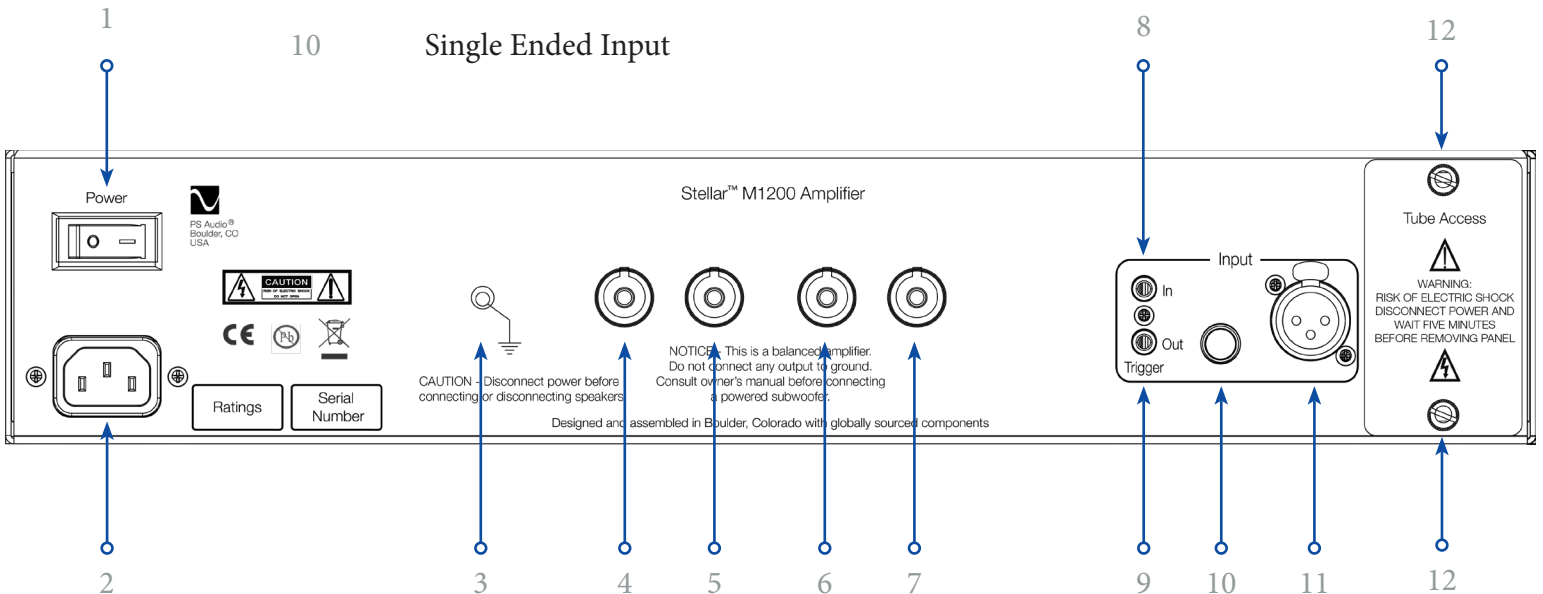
1

10 Single Ended Input

8

12

Power

PS Audio®
Boulder, CO
USA

Stellar™ M1200 Amplifier

Tube Access

CAUTION
RISK OF ELECTRIC SHOCK
DO NOT OPEN

Input

In

Out

Trigger

WARNING:
RISK OF ELECTRIC SHOCK
DISCONNECT POWER AND
WAIT FIVE MINUTES
BEFORE REMOVING PANEL

CE

Pb

NOTICE - This is a balanced amplifier.
Do not connect any output to ground.
Consult owner's manual before connecting
a powered subwoofer.

CAUTION - Disconnect power before
connecting or disconnecting speakers

Ratings

Serial
Number

Designed and assembled in Boulder, Colorado with globally sourced components

2 3 4 5 6 7 9 10 11 12